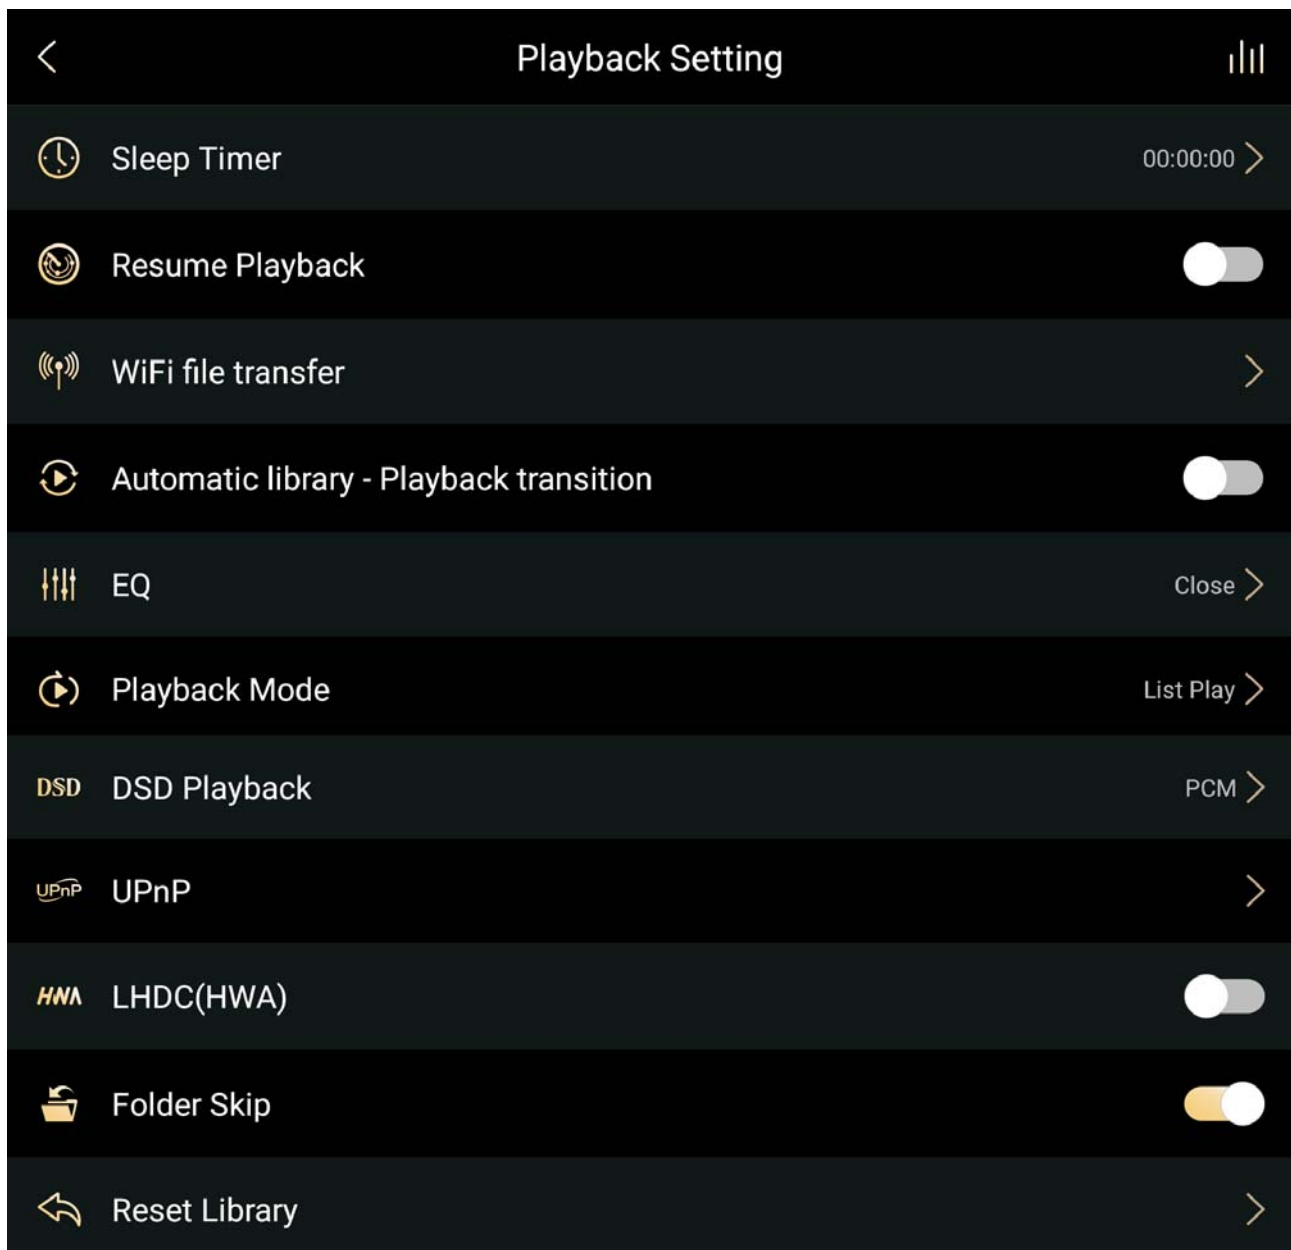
Playback Setting

Sleep Timer 00:00:00

Resume Playback

WiFi file transfer

Automatic library - Playback transition

EQ Close

Playback Mode List Play

DSD DSD Playback PCM

UPnP UPnP

HWA LHDC(HWA)

Folder Skip

Reset Library